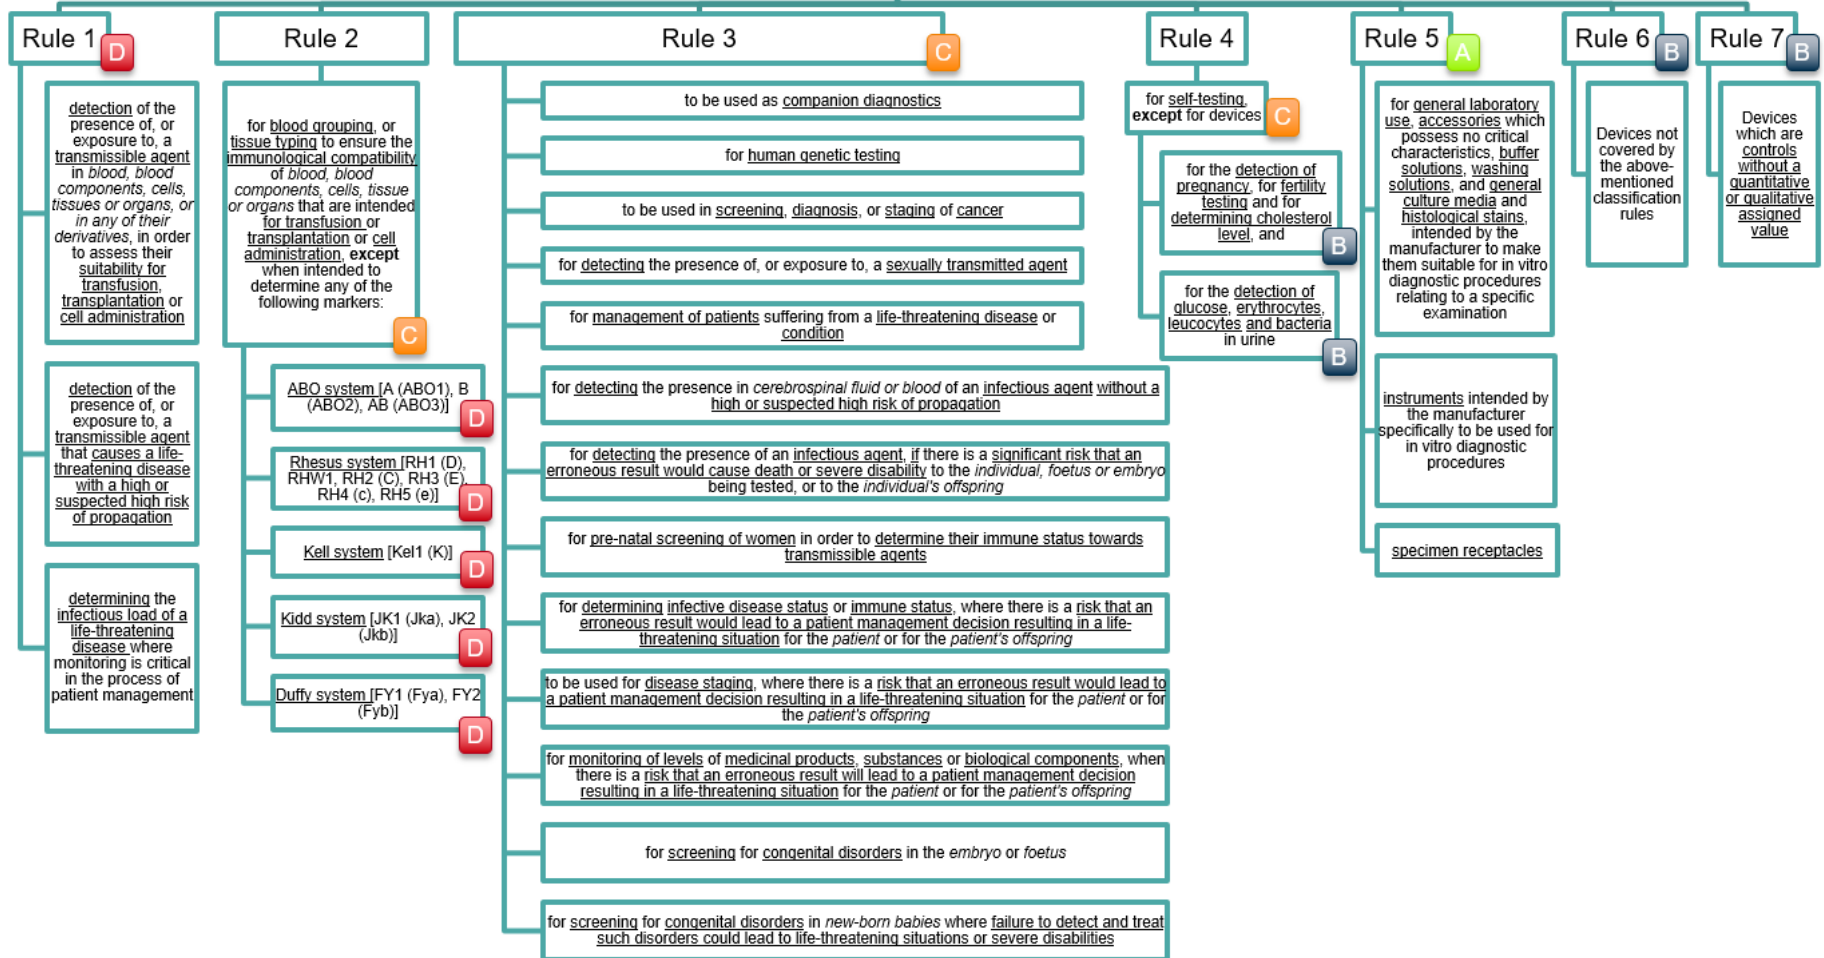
Rule 1 D

detection of the presence of, or exposure to, a transmissible agent in blood, blood components, cells, tissues or organs, or in any of their derivatives, in order to assess their suitability for transfusion, transplantation or cell administration

detection of the presence of, or exposure to, a transmissible agent that causes a life-threatening disease with a high or suspected high risk of propagation

determining the infectious load of a life-threatening disease where monitoring is critical in the process of patient management

Rule 2

for blood grouping, or tissue typing to ensure the immunological compatibility of blood, blood components, cells, tissue or organs that are intended for transfusion or transplantation or cell administration, except when intended to determine any of the following markers: C

ABO system [A (ABO1), B (ABO2), AB (ABO3)] D

Rhesus system [RH1 (D), RHW1, RH2 (C), RH3 (E), RH4 (c), RH5 (e)] D

Kell system [Kel1 (K)] D

Kidd system [JK1 (Jka), JK2 (Jkb)] D

Duffy system [FY1 (Fya), FY2 (Fyb)] D

Rule 3 C

to be used as companion diagnostics

for human genetic testing

to be used in screening, diagnosis, or staging of cancer

for detecting the presence of, or exposure to, a sexually transmitted agent

for management of patients suffering from a life-threatening disease or condition

for detecting the presence in cerebrospinal fluid or blood of an infectious agent without a high or suspected high risk of propagation

for detecting the presence of an infectious agent, if there is a significant risk that an erroneous result would cause death or severe disability to the individual, foetus or embryo being tested, or to the individual's offspring

for pre-natal screening of women in order to determine their immune status towards transmissible agents

for determining infective disease status or immune status, where there is a risk that an erroneous result would lead to a patient management decision resulting in a life-threatening situation for the patient or for the patient's offspring

to be used for disease staging, where there is a risk that an erroneous result would lead to a patient management decision resulting in a life-threatening situation for the patient or for the patient's offspring

for monitoring of levels of medicinal products, substances or biological components, when there is a risk that an erroneous result will lead to a patient management decision resulting in a life-threatening situation for the patient or for the patient's offspring

for screening for congenital disorders in the embryo or foetus

for screening for congenital disorders in new-born babies where failure to detect and treat such disorders could lead to life-threatening situations or severe disabilities

Rule 4

for self-testing, except for devices C

for the detection of pregnancy, for fertility testing and for determining cholesterol level, and B

for the detection of glucose, erythrocytes, leucocytes and bacteria in urine B

Rule 5 A

for general laboratory use, accessories which possess no critical characteristics, buffer solutions, washing solutions, and general culture media and histological stains, intended by the manufacturer to make them suitable for in vitro diagnostic procedures relating to a specific examination

instruments intended by the manufacturer specifically to be used for in vitro diagnostic procedures

specimen receptacles

Rule 6 B

Devices not covered by the above-mentioned classification rules

Rule 7 B

Devices which are controls without a quantitative or qualitative assigned value